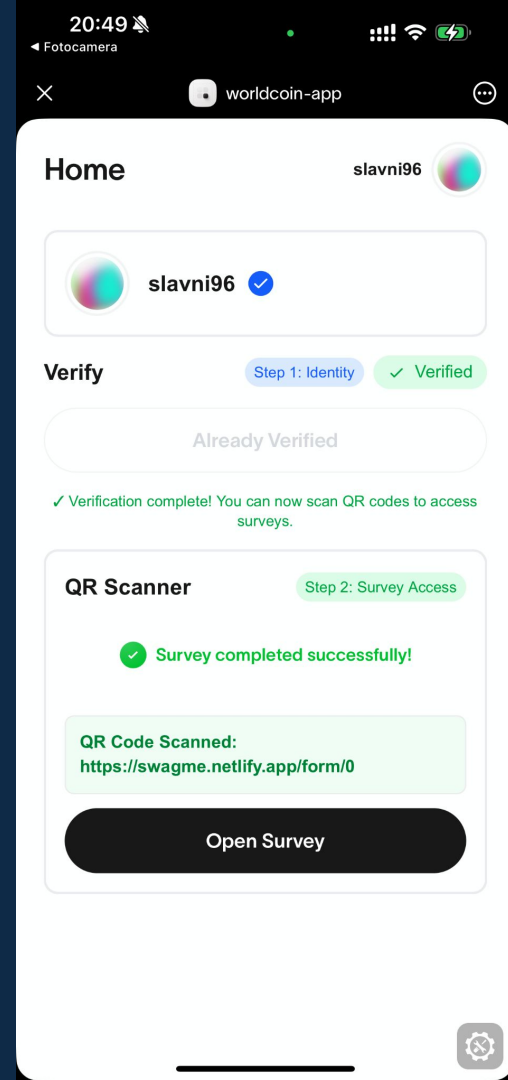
20:49

◀ Fotocamera

worldcoin-app

Home

slavni96

slavni96

Verify

Step 1: Identity

✓ Verified

Already Verified

✓ Verification complete! You can now scan QR codes to access surveys.

QR Scanner

Step 2: Survey Access

Survey completed successfully!

QR Code Scanned: https://swagme.netlify.app/form/0

Open Survey